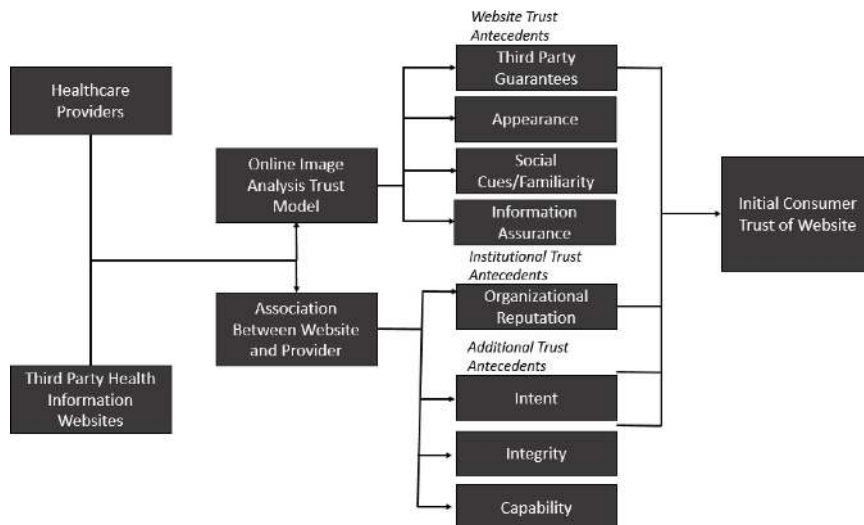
Healthcare Providers

Third Party Health Information Websites

Online Image Analysis Trust Model

Association Between Website and Provider

Website Trust Antecedents

Third Party Guarantees

Appearance

Social Cues/Familiarity

Information Assurance

Institutional Trust Antecedents

Organizational Reputation

Additional Trust Antecedents

Intent

Integrity

Capability

Initial Consumer Trust of Website